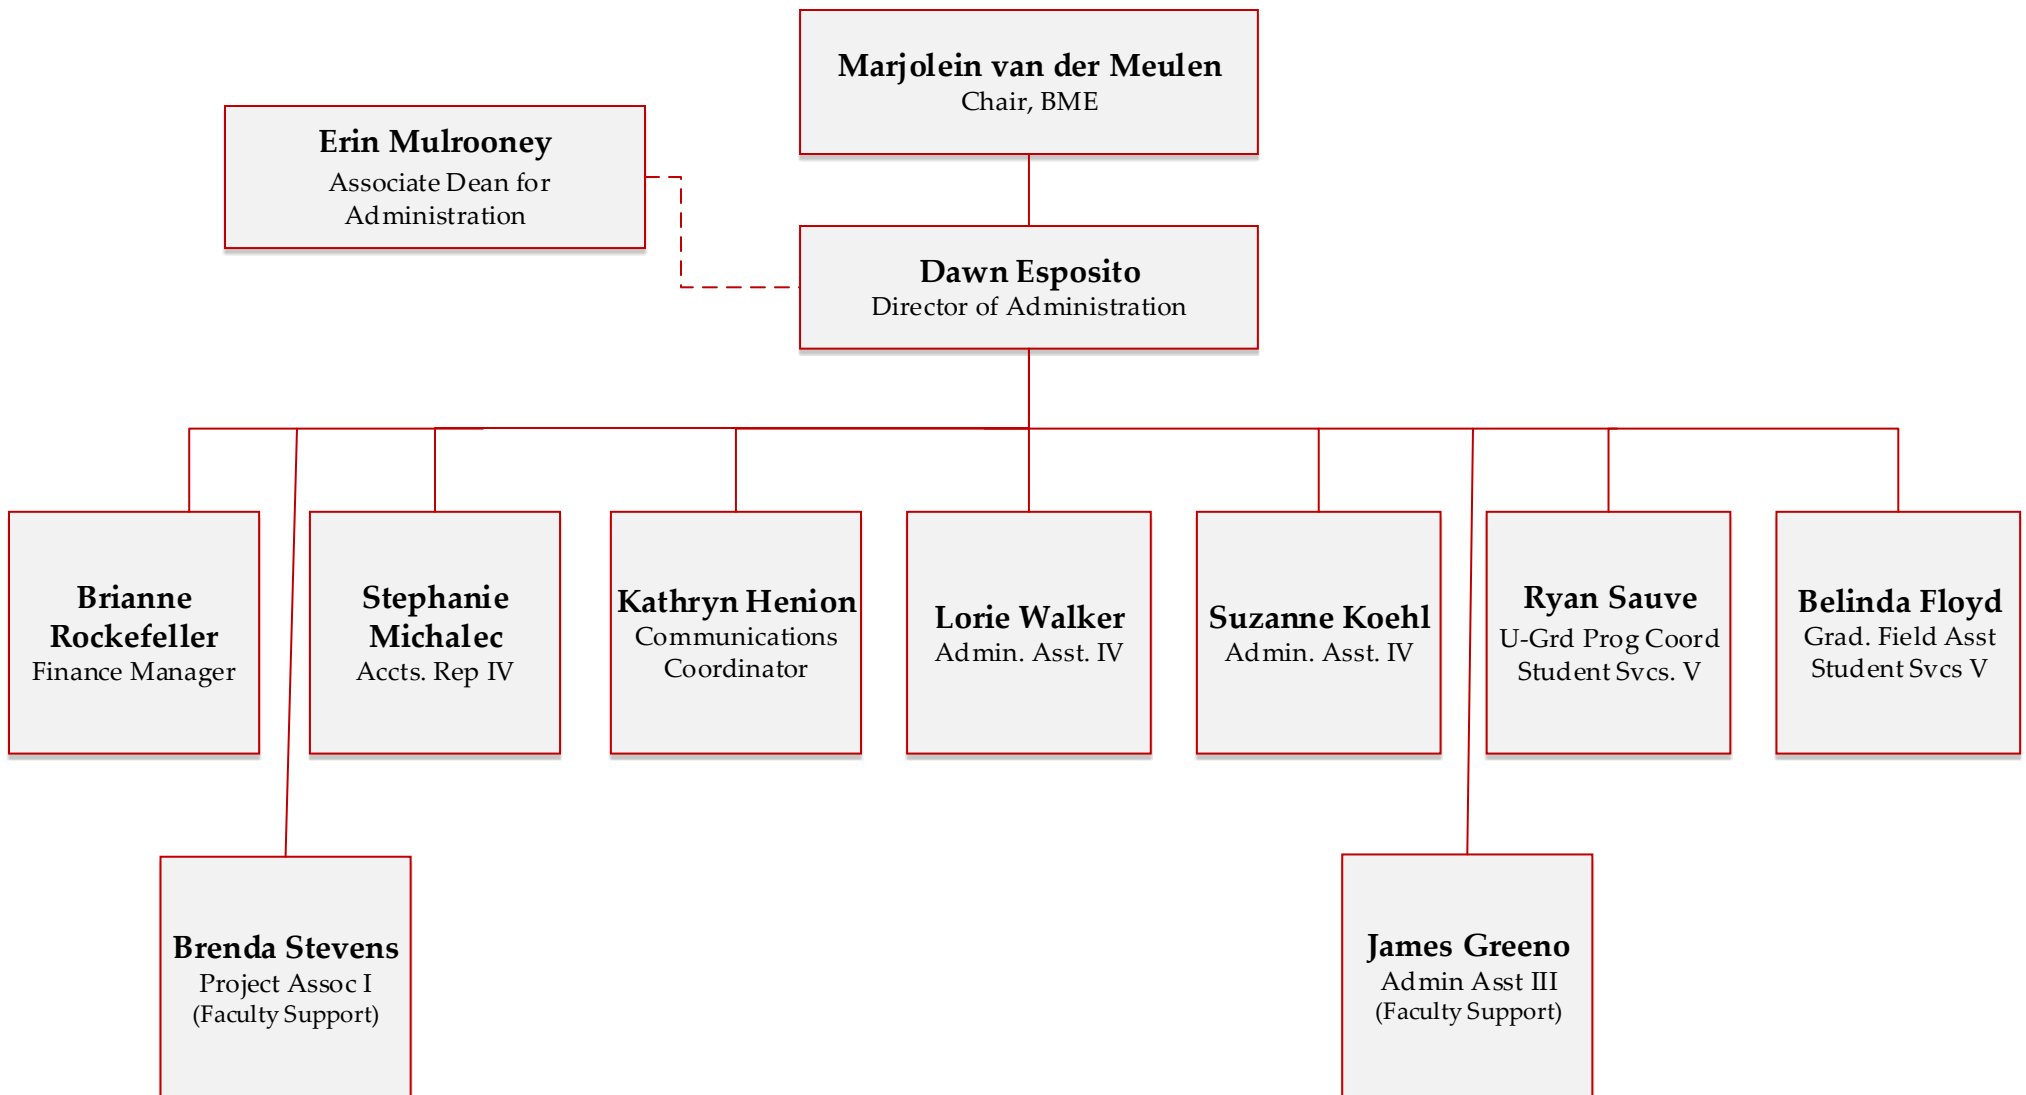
**Marjolein van der Meulen**
Chair, BME

**Erin Mulrooney**
Associate Dean for Administration

**Dawn Esposito**
Director of Administration

**Brianne Rockefeller**
Finance Manager

**Stephanie Michalec**
Accts. Rep IV

**Kathryn Henion**
Communications Coordinator

**Lorie Walker**
Admin. Asst. IV

**Suzanne Koehl**
Admin. Asst. IV

**Ryan Sauve**
U-Grd Prog Coord Student Svcs. V

**Belinda Floyd**
Grad. Field Asst Student Svcs V

**Brenda Stevens**
Project Assoc I (Faculty Support)

**James Greeno**
Admin Asst III (Faculty Support)